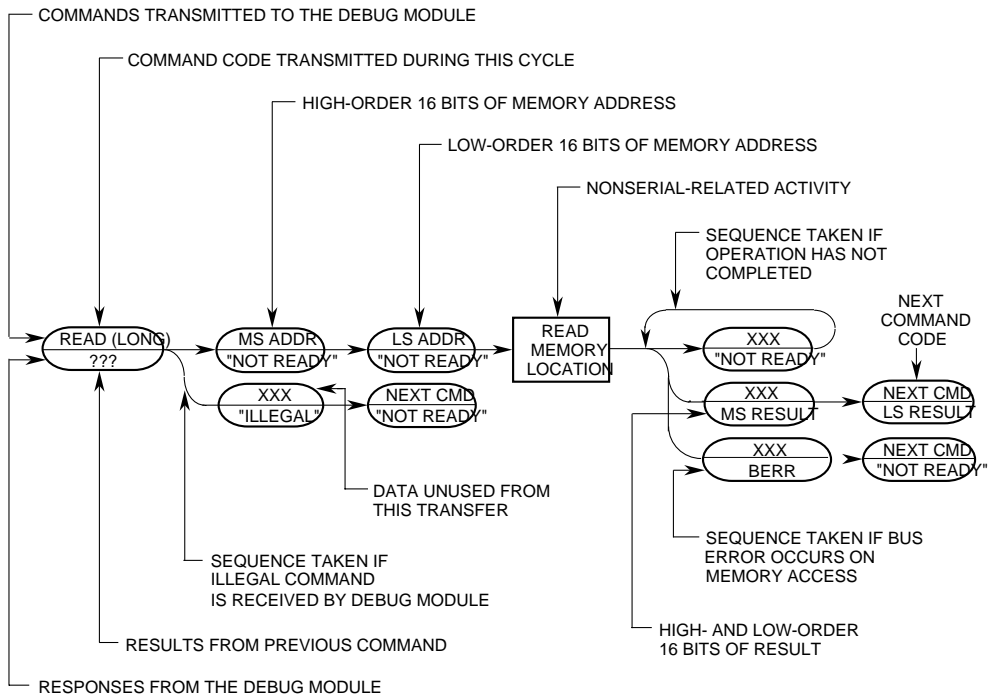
COMMANDS TRANSMITTED TO THE DEBUG MODULE

COMMAND CODE TRANSMITTED DURING THIS CYCLE

HIGH-ORDER 16 BITS OF MEMORY ADDRESS

LOW-ORDER 16 BITS OF MEMORY ADDRESS

NONSERIAL-RELATED ACTIVITY

SEQUENCE TAKEN IF OPERATION HAS NOT COMPLETED

NEXT COMMAND CODE

READ (LONG)
???

MS ADDR
"NOT READY"

LS ADDR
"NOT READY"

READ MEMORY LOCATION

XXX
"NOT READY"

XXX
"ILLEGAL"

NEXT CMD
"NOT READY"

XXX
MS RESULT

NEXT CMD
LS RESULT

XXX
BERR

NEXT CMD
"NOT READY"

DATA UNUSED FROM THIS TRANSFER

SEQUENCE TAKEN IF BUS ERROR OCCURS ON MEMORY ACCESS

SEQUENCE TAKEN IF ILLEGAL COMMAND IS RECEIVED BY DEBUG MODULE

RESULTS FROM PREVIOUS COMMAND

HIGH- AND LOW-ORDER 16 BITS OF RESULT

RESPONSES FROM THE DEBUG MODULE